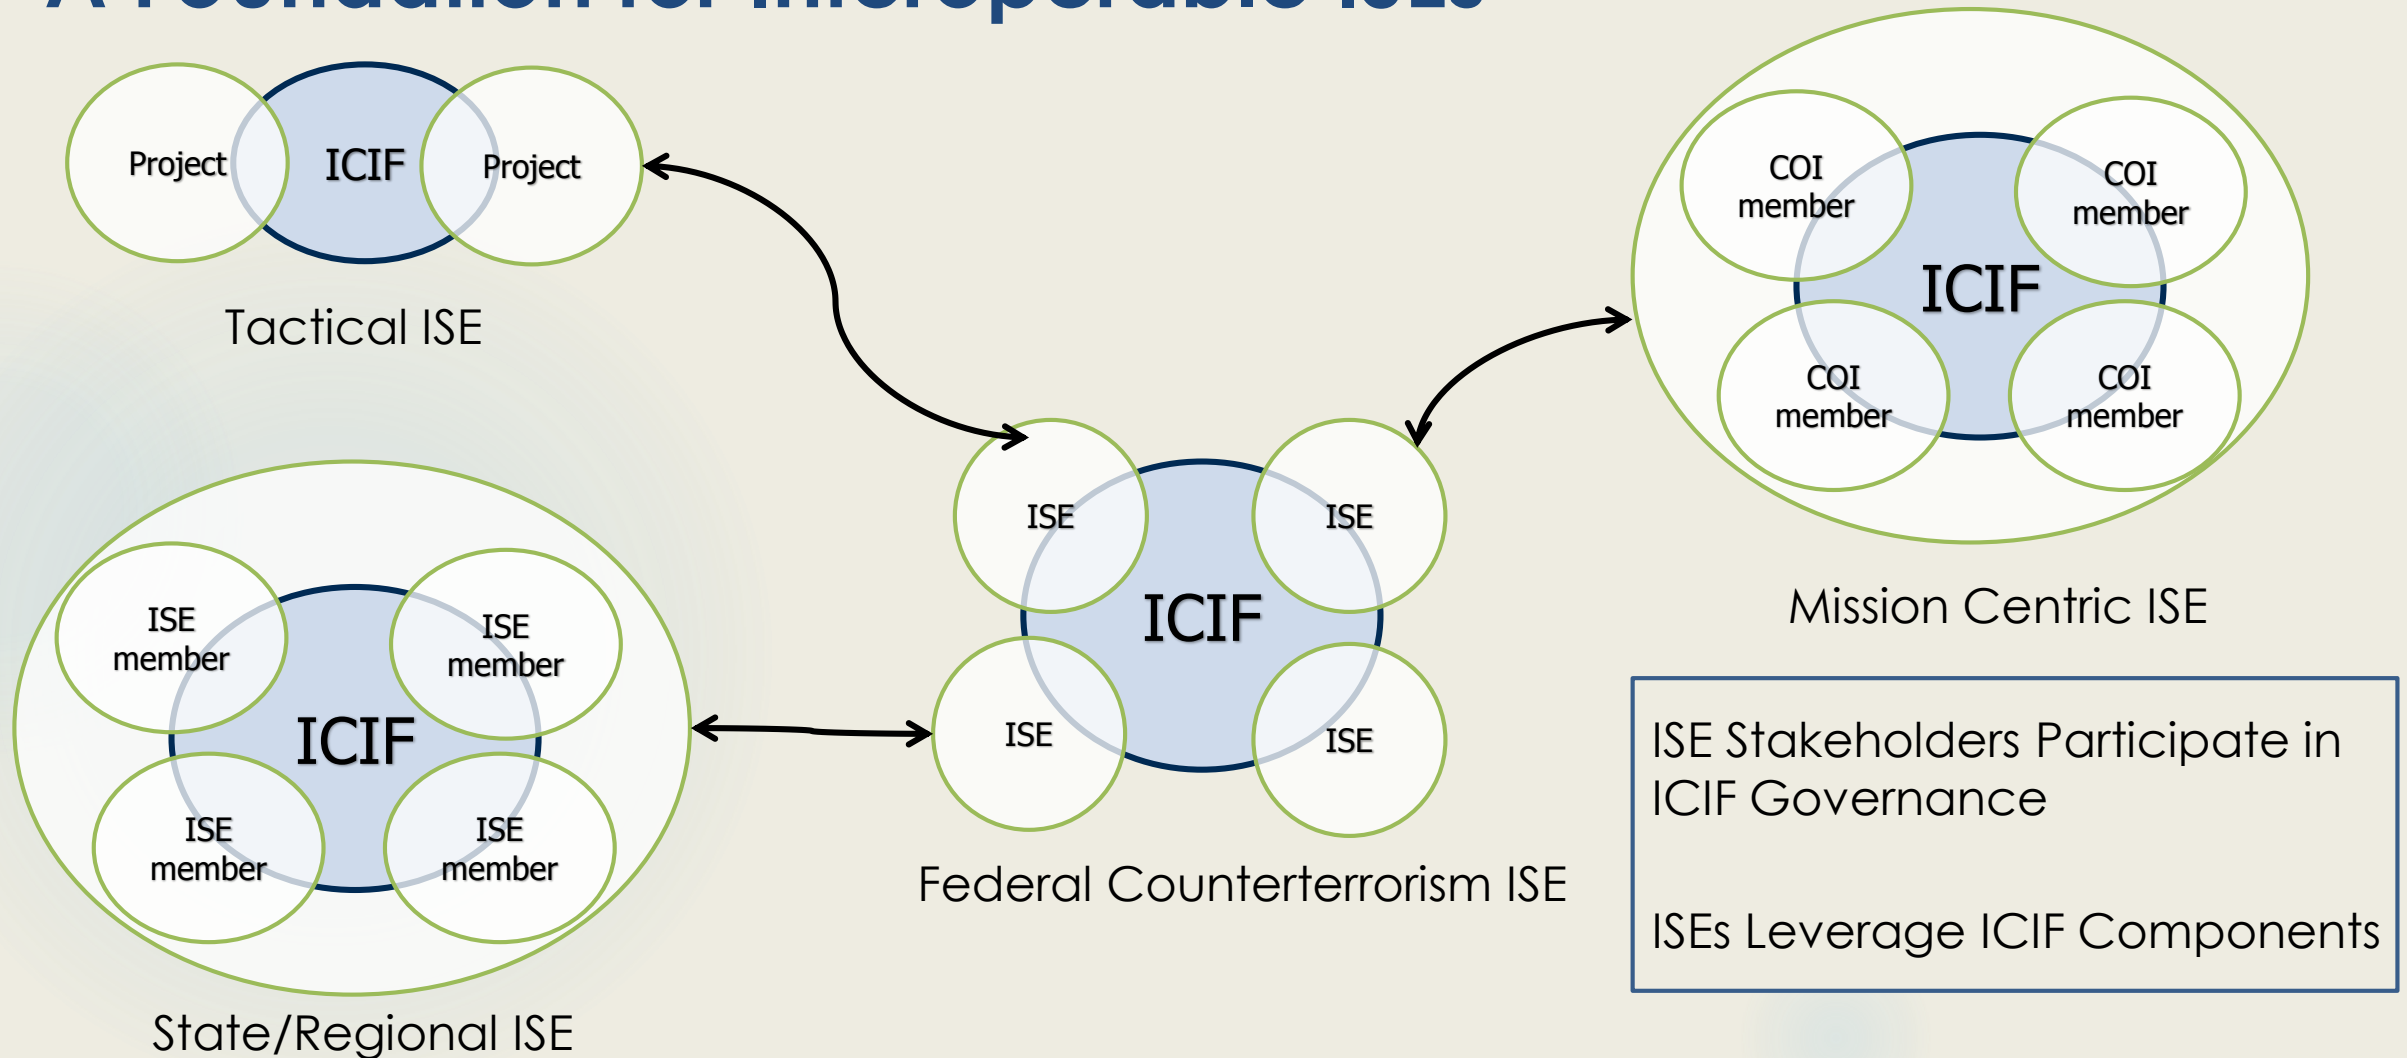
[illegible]

Project
ICIF
Project

Tactical ISE

COI member
COI member
ICIF
COI member
COI member

Mission Centric ISE

ISE member
ISE member
ICIF
ISE member
ISE member

State/Regional ISE

ISE
ISE
ICIF
ISE
ISE

Federal Counterterrorism ISE

ISE Stakeholders Participate in ICIF Governance

ISEs Leverage ICIF Components